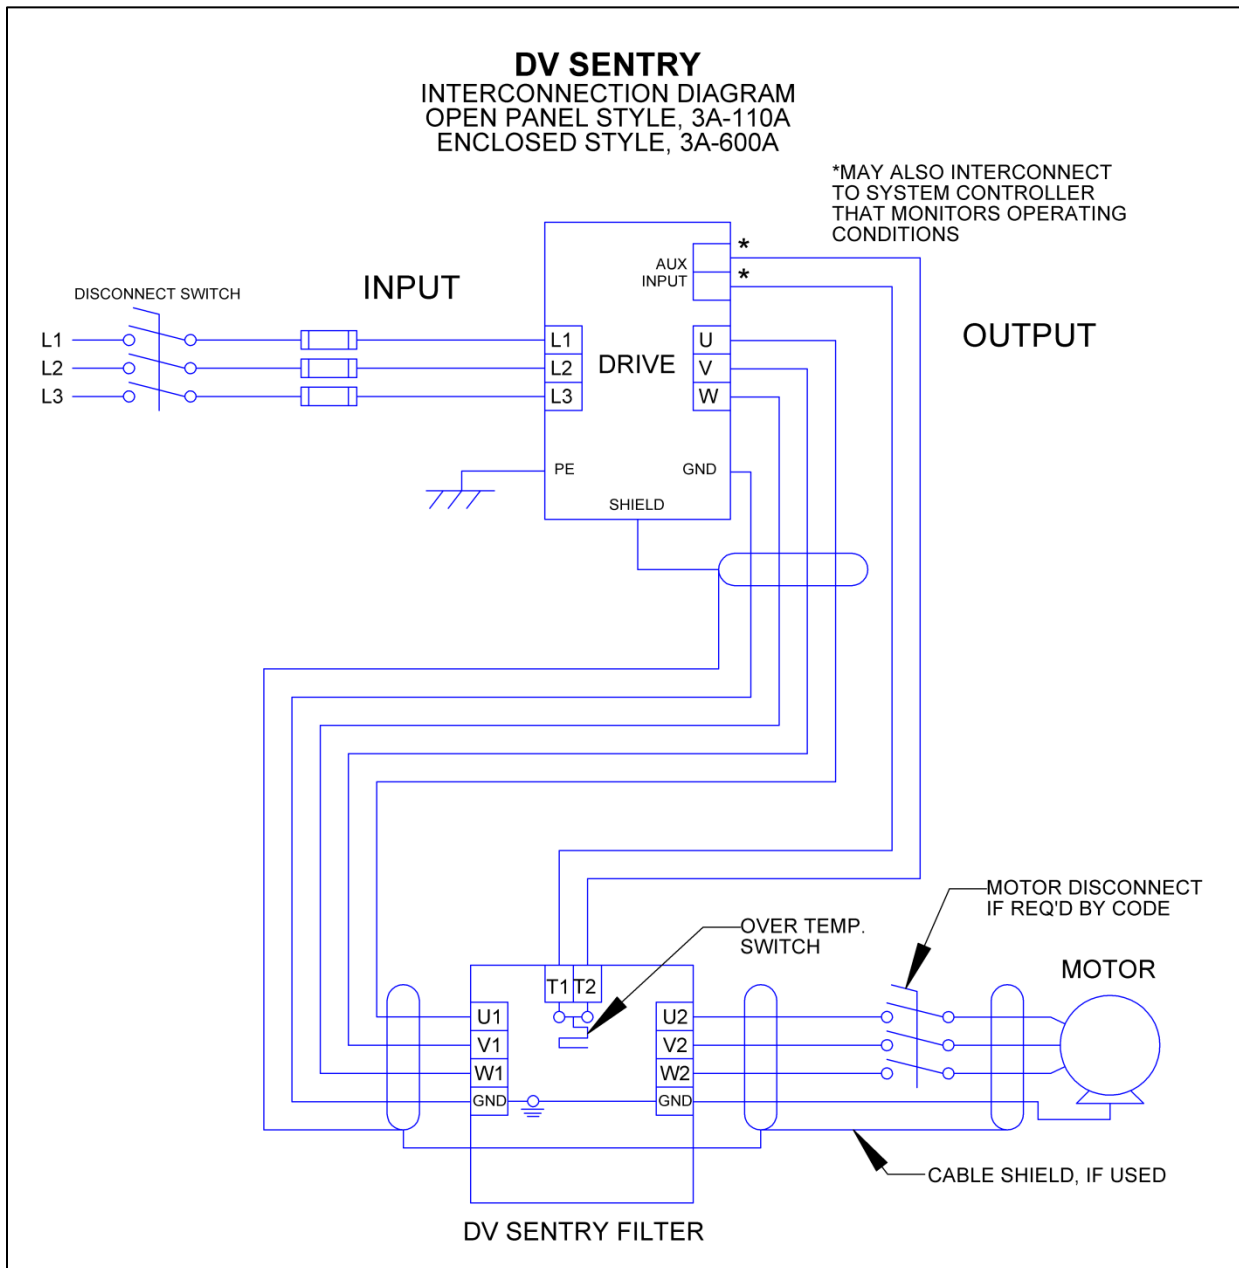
DV SENTRY
INTERCONNECTION DIAGRAM
OPEN PANEL STYLE, 3A-110A
ENCLOSED STYLE, 3A-600A

*MAY ALSO INTERCONNECT TO SYSTEM CONTROLLER THAT MONITORS OPERATING CONDITIONS

DISCONNECT SWITCH

INPUT

L1
L2
L3

AUX INPUT
*
*

L1
L2
L3
DRIVE
U
V
W

OUTPUT

PE
GND
SHIELD

OVER TEMP. SWITCH

MOTOR DISCONNECT IF REQ'D BY CODE

MOTOR

T1
T2
U1
V1
W1
GND
U2
V2
W2
GND

CABLE SHIELD, IF USED

DV SENTRY FILTER